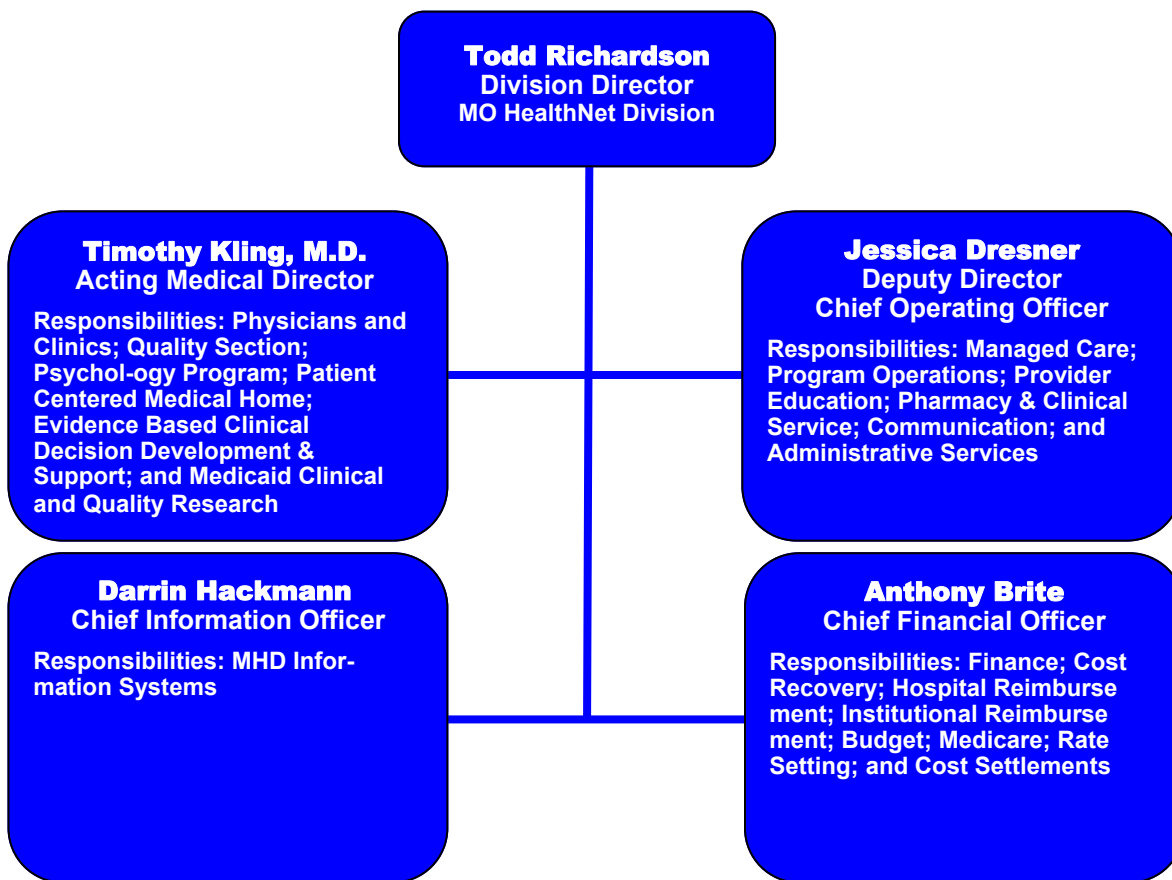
Todd Richardson
Division Director
MO HealthNet Division

Timothy Kling, M.D.
Acting Medical Director

Responsibilities: Physicians and Clinics; Quality Section; Psychol-ogy Program; Patient Centered Medical Home; Evidence Based Clinical Decision Development & Support; and Medicaid Clinical and Quality Research

Jessica Dresner
Deputy Director
Chief Operating Officer

Responsibilities: Managed Care; Program Operations; Provider Education; Pharmacy & Clinical Service; Communication; and Administrative Services

Darrin Hackmann
Chief Information Officer

Responsibilities: MHD Information Systems

Anthony Brite
Chief Financial Officer

Responsibilities: Finance; Cost Recovery; Hospital Reimburse ment; Institutional Reimburse ment; Budget; Medicare; Rate Setting; and Cost Settlements